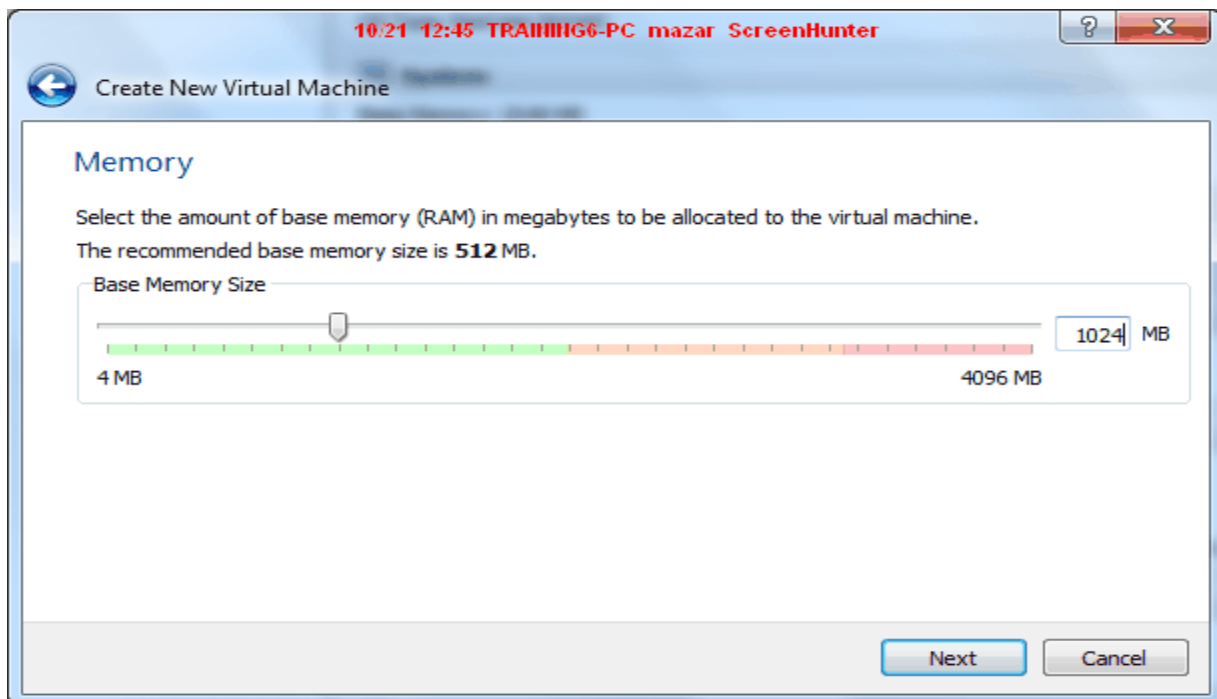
10/21 12:45 TRAINING6-PC mazar ScreenHunter

?

X

Create New Virtual Machine

Memory

Select the amount of base memory (RAM) in megabytes to be allocated to the virtual machine.

The recommended base memory size is **512** MB.

Base Memory Size

1024 MB

4 MB

4096 MB

Next

Cancel